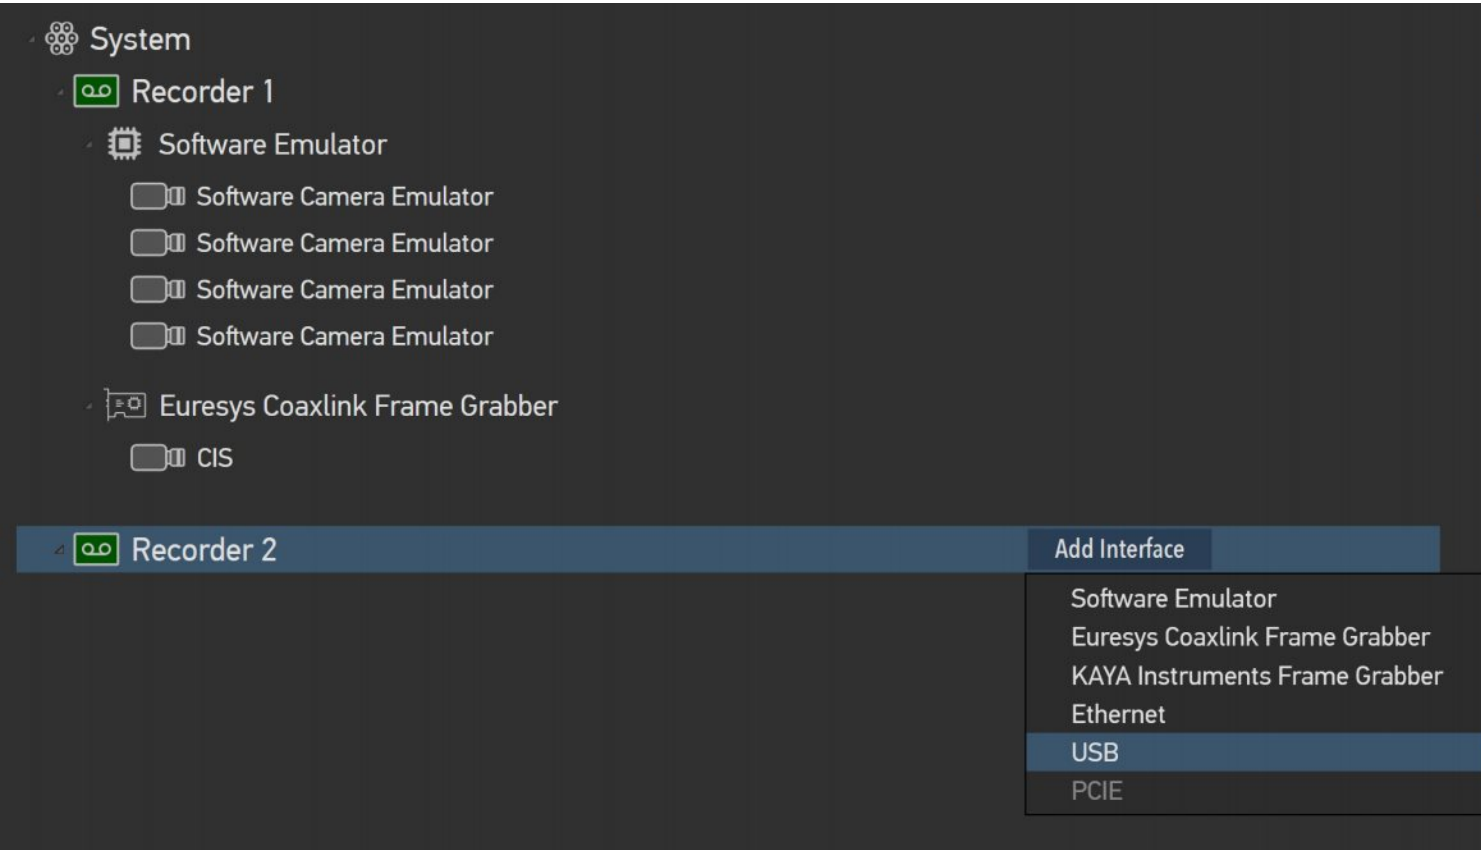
System
Recorder 1
Software Emulator
Software Camera Emulator
Software Camera Emulator
Software Camera Emulator
Software Camera Emulator
Euresys Coaxlink Frame Grabber
CIS
Recorder 2
Add Interface
Software Emulator
Euresys Coaxlink Frame Grabber
KAYA Instruments Frame Grabber
Ethernet
USB
PCIE